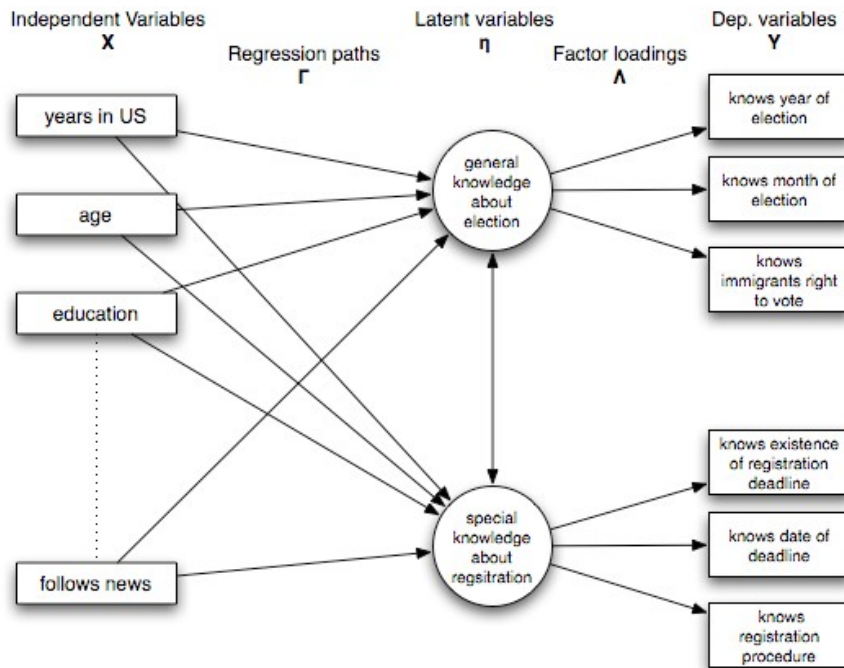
Independent Variables
X

Regression paths
Γ

Latent variables
η

Factor loadings
Λ

Dep. variables
Y

years in US

age

education

follows news

general knowledge about election

special knowledge about regsitration

knows year of election

knows month of election

knows immigrants right to vote

knows existence of registration deadline

knows date of deadline

knows registration procedure